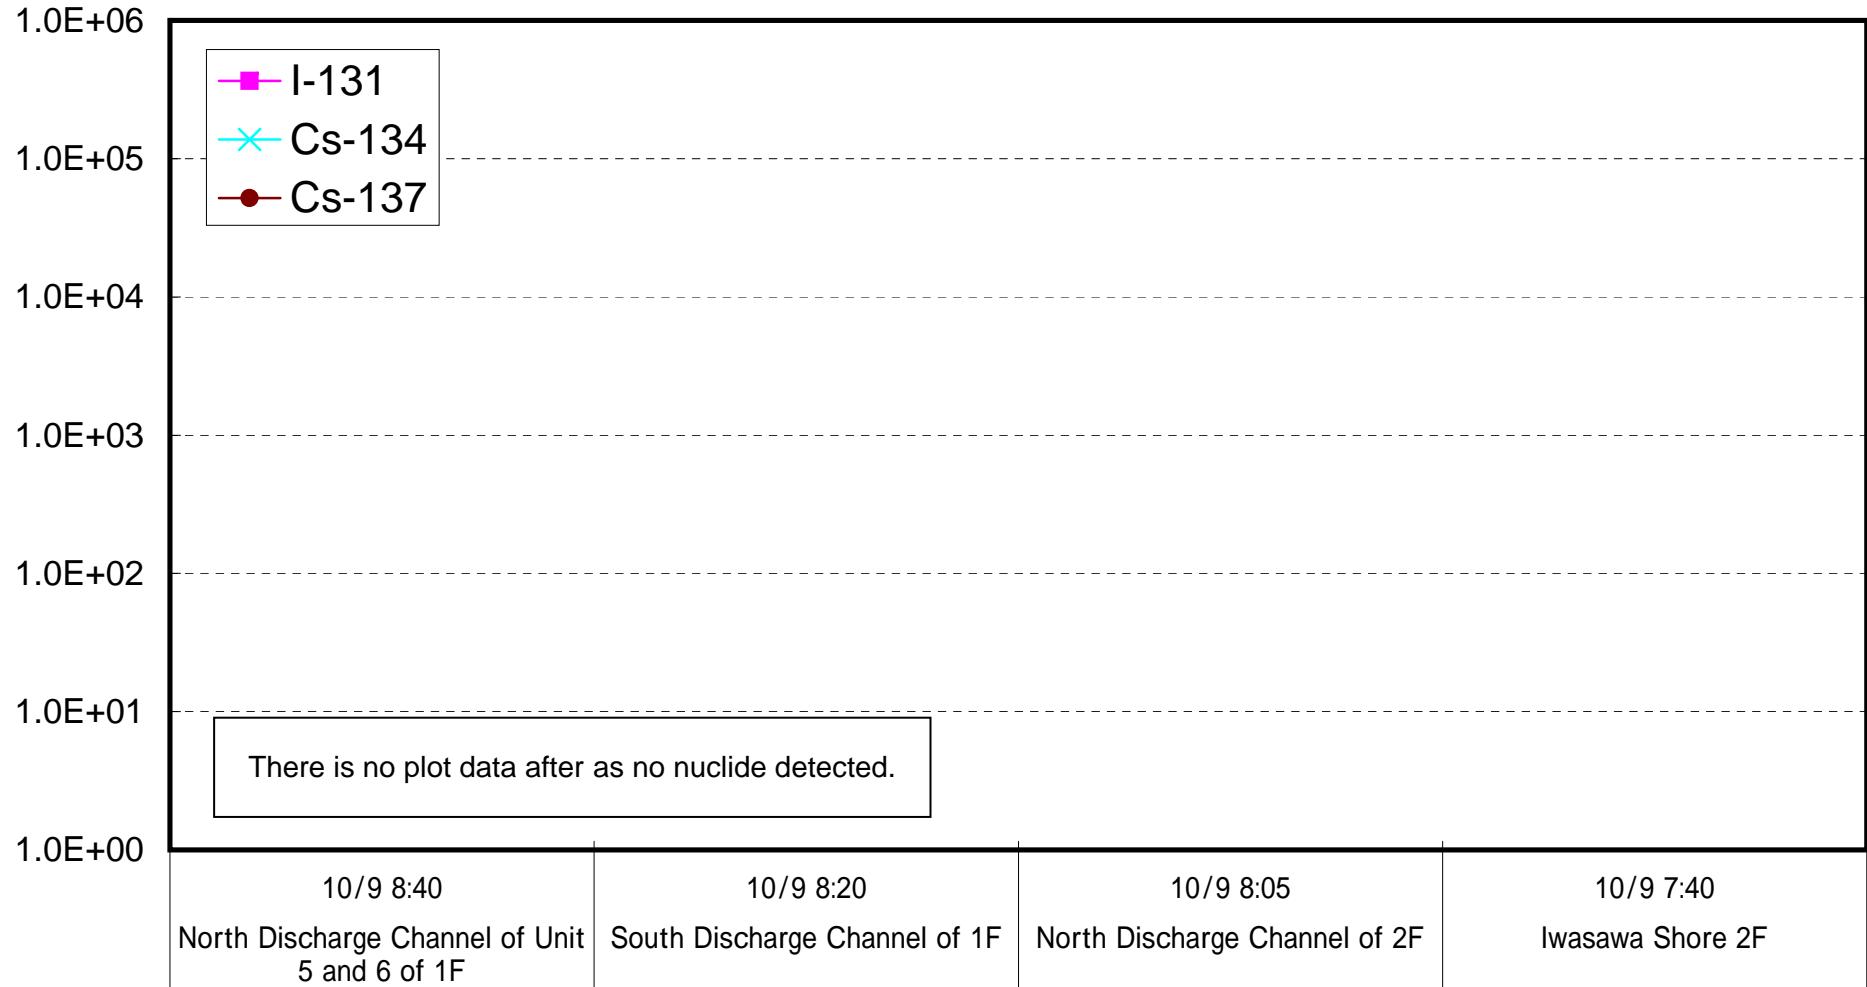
1.0E+06
1.0E+05
1.0E+04
1.0E+03
1.0E+02
1.0E+01
1.0E+00

I-131
Cs-134
Cs-137

There is no plot data after as no nuclide detected.

10/9 8:40
North Discharge Channel of Unit 5 and 6 of 1F

10/9 8:20
South Discharge Channel of 1F

10/9 8:05
North Discharge Channel of 2F

10/9 7:40
Iwasawa Shore 2F